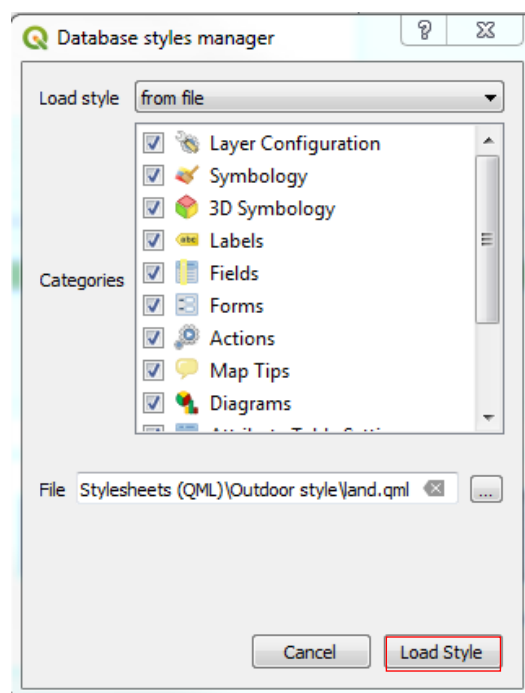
Database styles manager

?

Load style from file

Categories

Layer Configuration
Symbology
3D Symbology
abc Labels
Fields
Forms
Actions
Map Tips
Diagrams
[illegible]

File Stylesheets (QML)\Outdoor style\land.qml ...

Cancel Load Style